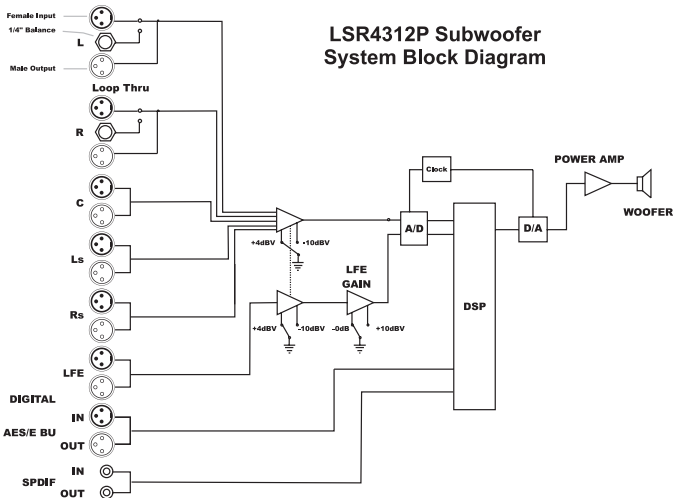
LSR4312P Subwoofer
System Block Diagram

Female Input
1/4" Balance
L
Male Output
Loop Thru
R
C
Ls
Rs
LFE
DIGITAL
IN
AES/E BU
OUT
SPDIF
IN
OUT

+4dBV
-10dBV
+4dBV
-10dBV
LFE
GAIN
-0dB
+10dBV
A/D
Clock
DSP
D/A
POWER AMP
WOOFER